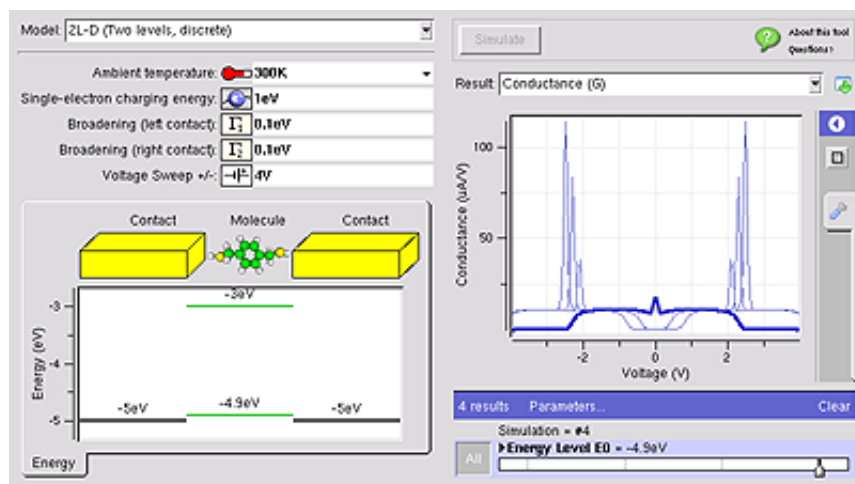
Model: 2L-D (Two levels, discrete)

Ambient temperature: 300K

Single-electron charging energy: 1eV

Broadening (left contact): 0.1eV

Broadening (right contact): 0.1eV

Voltage Sweep +/-: 4V

Contact

Molecule

Contact

-3

-4

-5

Energy (eV)

-3eV

-5eV

-4.9eV

-5eV

Energy

Simulate

About this tool

Questions?

Result Conductance (G)

100

50

Conductance (uA/V)

-2

0

2

Voltage (V)

4 results Parameters... Clear

Simulation = #4

Energy Level E0 = -4.9eV

All